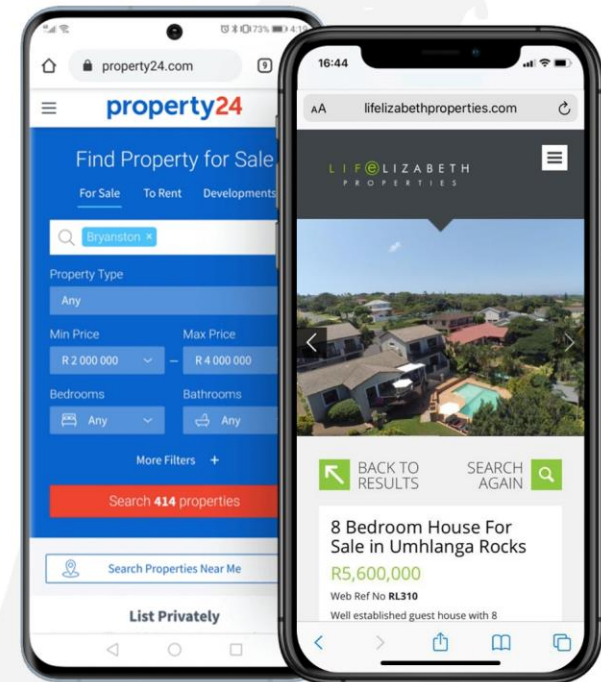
73% 4:19

property24.com

9

property24

Find Property for Sale

For Sale

To Rent

Developments

Bryanston ×

Property Type

Any

Min Price

Max Price

R 2 000 000

R 4 000 000

Bedrooms

Bathrooms

Any

Any

More Filters +

Search 414 properties

Search Properties Near Me

List Privately

16:44

AA

lifelizabethproperties.com

LIF@LIZABETH

PROPERTIES

BACK TO RESULTS

SEARCH AGAIN

8 Bedroom House For Sale in Umhlanga Rocks

R5,600,000

Web Ref No RL310

Well established guest house with 8